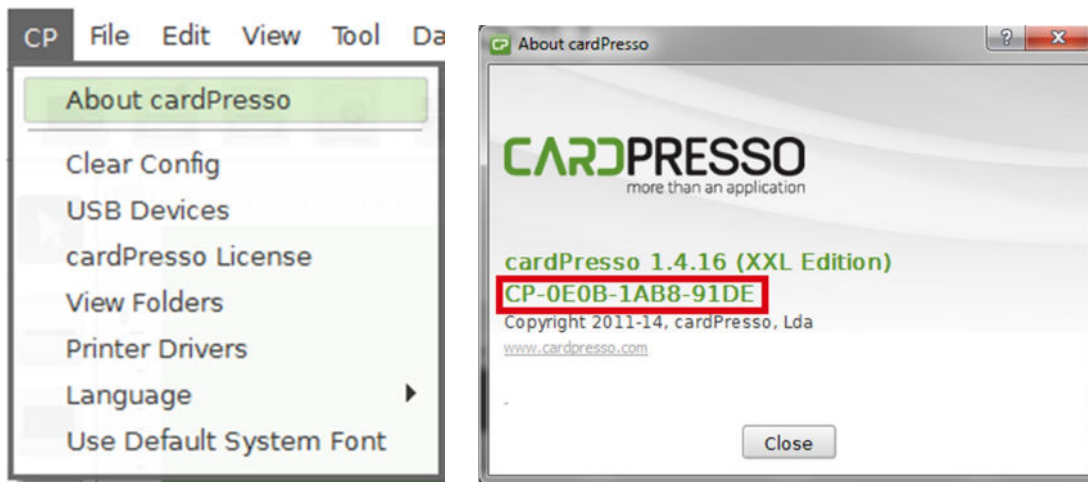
CP File Edit View Tool Da

About cardPresso

Clear Config
USB Devices
cardPresso License
View Folders
Printer Drivers
Language
Use Default System Font

CP About cardPresso

? x

CARDPRESSO
more than an application

cardPresso 1.4.16 (XXL Edition)
CP-0E0B-1AB8-91DE
Copyright 2011-14, cardPresso, Lda
www.cardpresso.com

Close